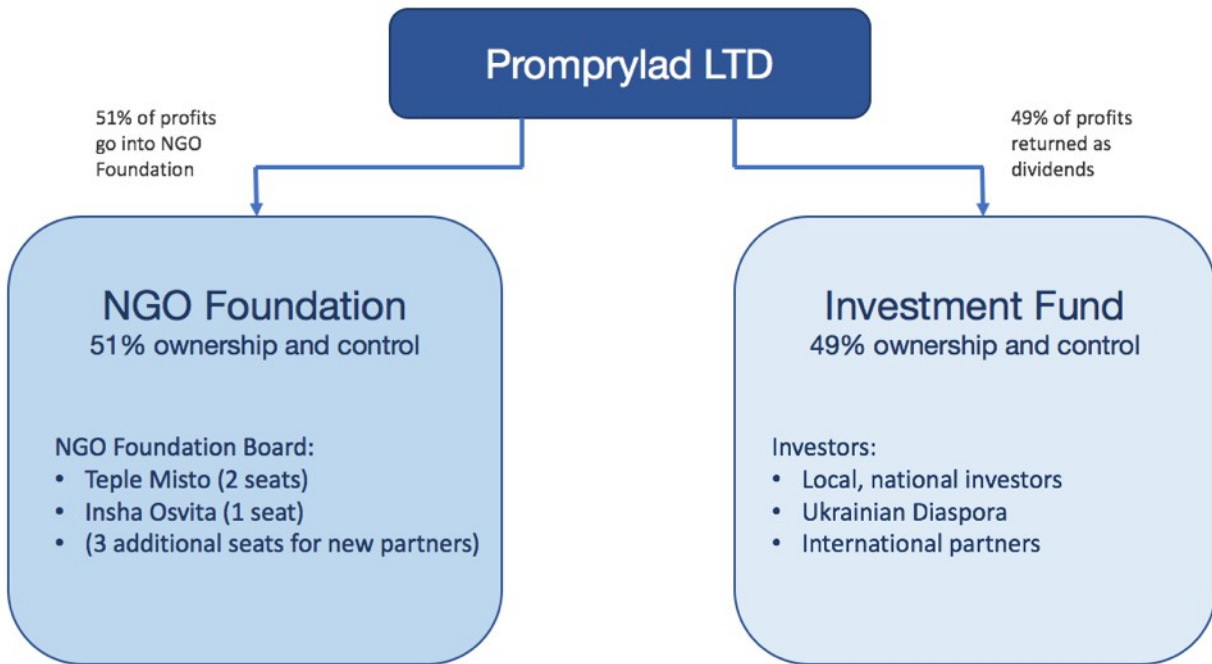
Promprylad LTD

51% of profits go into NGO Foundation

49% of profits returned as dividends

NGO Foundation
51% ownership and control

NGO Foundation Board:
• Teple Misto (2 seats)
• Insha Osvita (1 seat)
• (3 additional seats for new partners)

Investment Fund
49% ownership and control

Investors:
• Local, national investors
• Ukrainian Diaspora
• International partners